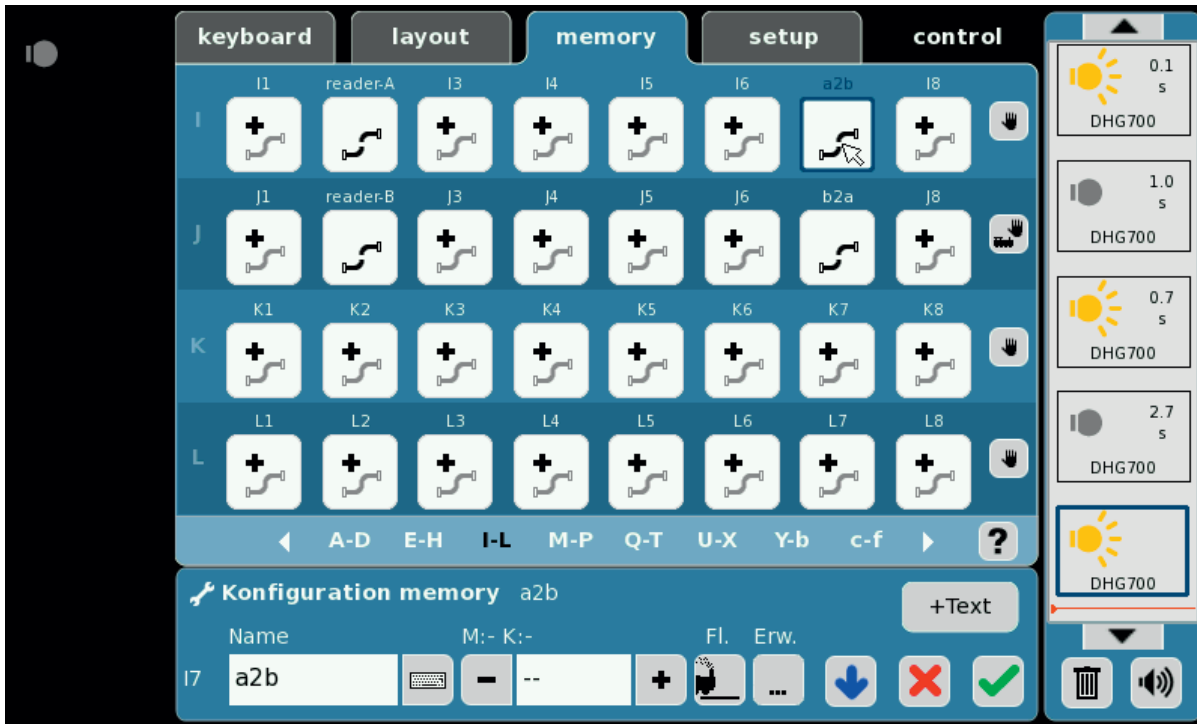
keyboard
layout
memory
setup
control

I
I1
reader-A
I3
I4
I5
I6
a2b
I8

J
J1
reader-B
J3
J4
J5
J6
b2a
J8

K
K1
K2
K3
K4
K5
K6
K7
K8

L
L1
L2
L3
L4
L5
L6
L7
L8

A-D E-H I-L M-P Q-T U-X Y-b c-f
?

Konfiguration memory a2b
+Text
Name
M:- K:-
Fl.
Erw.
I7
a2b
--
...

0.1 s
DHG700
1.0 s
DHG700
0.7 s
DHG700
2.7 s
DHG700
DHG700